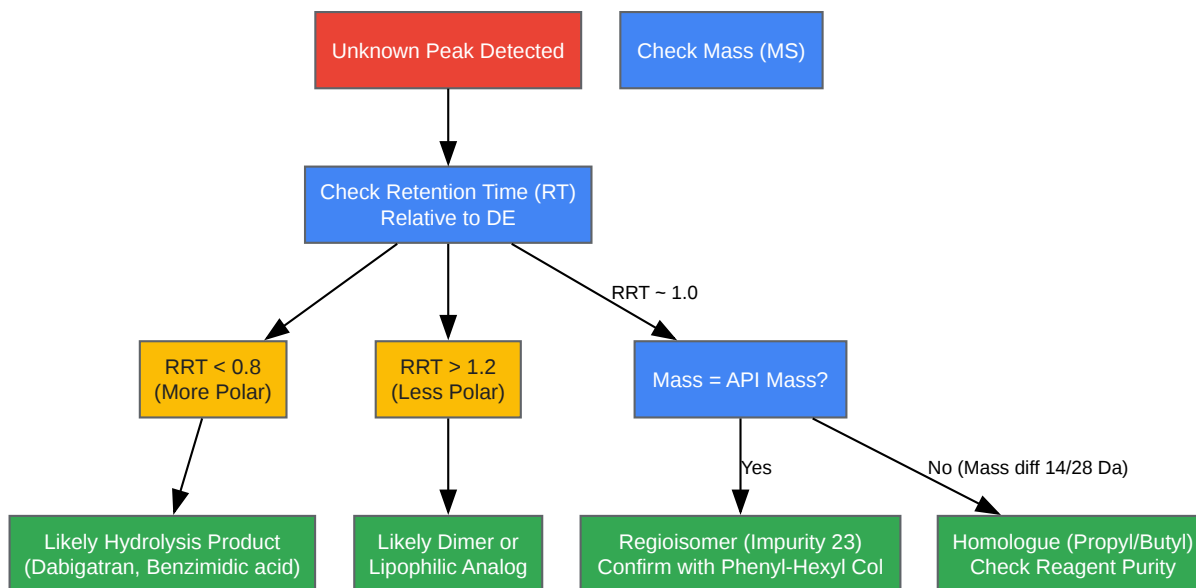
Unknown Peak Detected

Check Mass (MS)

Check Retention Time (RT) Relative to DE

RRT ~ 1.0

RRT < 0.8 (More Polar)

RRT > 1.2 (Less Polar)

Mass = API Mass?

Yes

No (Mass diff 14/28 Da)

Likely Hydrolysis Product (Dabigatran, Benzimidic acid)

Likely Dimer or Lipophilic Analog

Regioisomer (Impurity 23) Confirm with Phenyl-Hexyl Col

Homologue (Propyl/Butyl) Check Reagent Purity